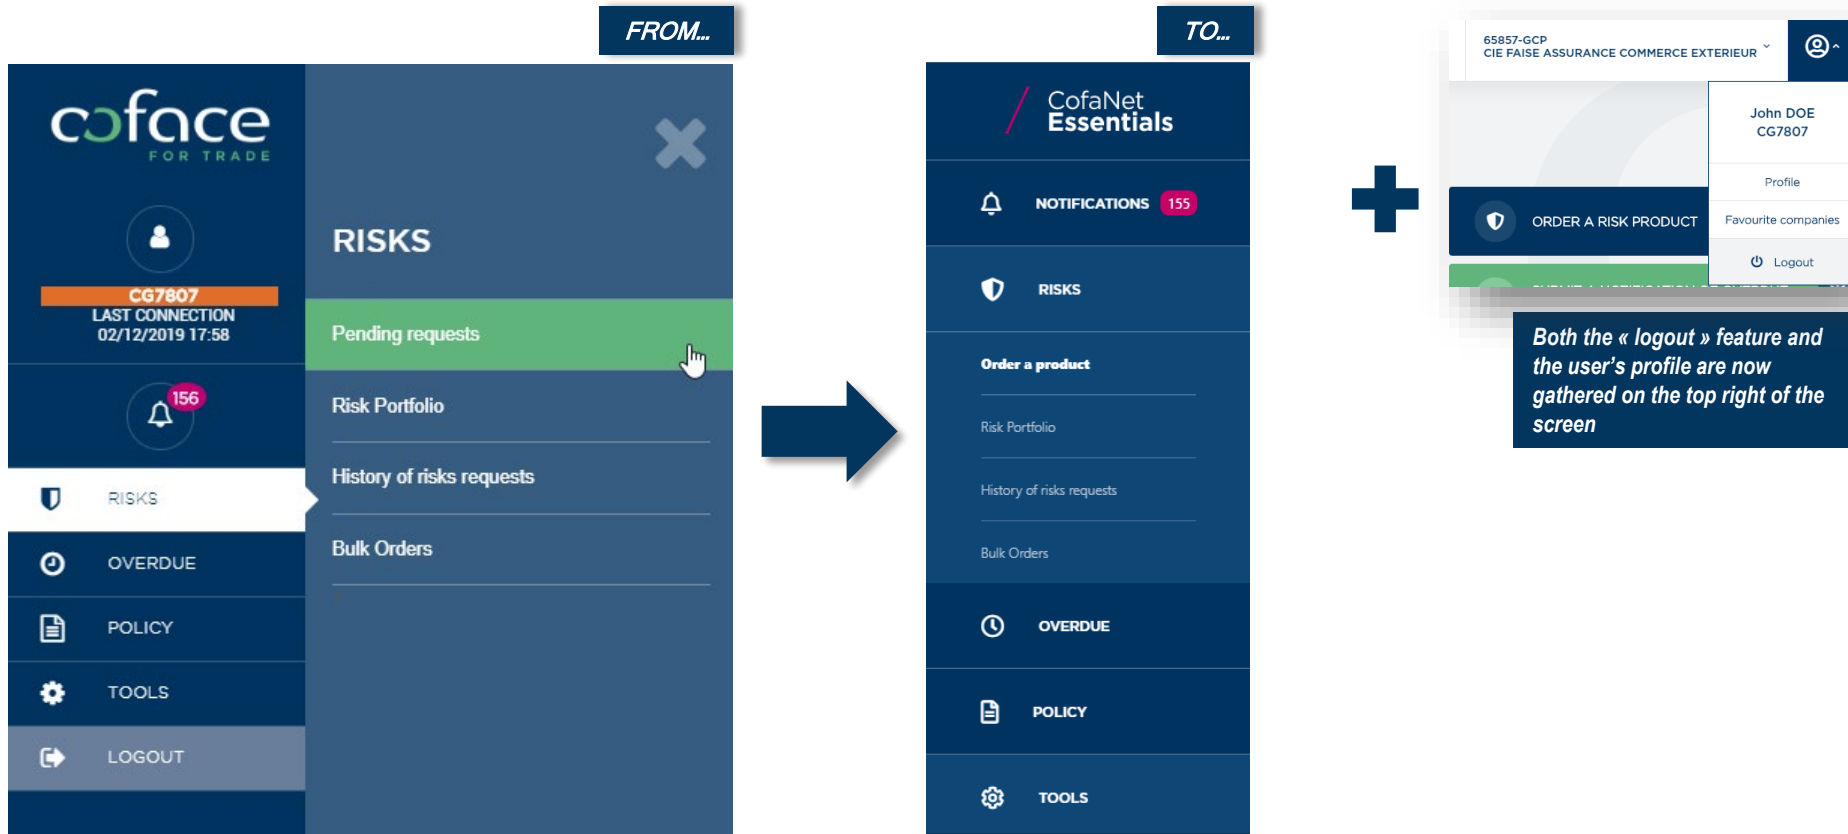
FROM...

coface
FOR TRADE

CG7807
LAST CONNECTION
02/12/2019 17:58

156

RISKS
OVERDUE
POLICY
TOOLS
LOGOUT

RISKS
Pending requests
Risk Portfolio
History of risks requests
Bulk Orders

TO...

CofaNet
Essentials

NOTIFICATIONS 155
RISKS
Order a product
Risk Portfolio
History of risks requests
Bulk Orders
OVERDUE
POLICY
TOOLS

65857-GCP
CIE FAISE ASSURANCE COMMERCE EXTERIEUR

John DOE
CG7807
Profile
Favourite companies
Logout

ORDER A RISK PRODUCT

Both the « logout » feature and the user's profile are now gathered on the top right of the screen